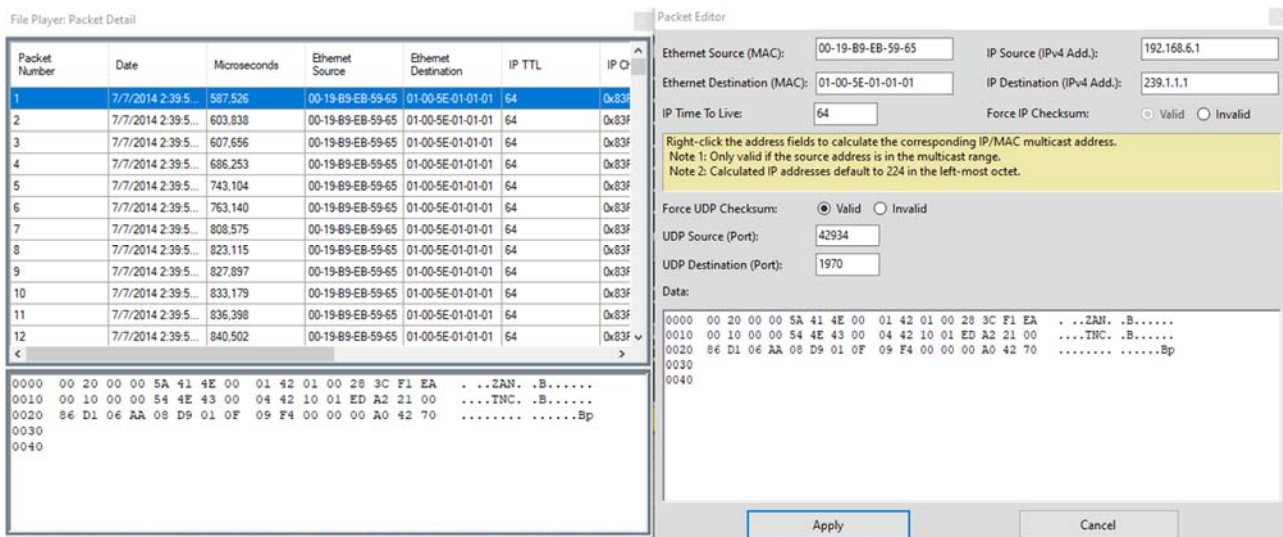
File Player: Packet Detail

| Packet Number | Date | Microseconds | Ethernet Source | Ethernet Destination | IP TTL | IP Ch |
|---|---|---|---|---|---|---|
| 1 | 7/7/2014 2:39:5... | 587,526 | 00-19-B9-EB-59-65 | 01-00-5E-01-01-01 | 64 | 0x83F |
| 2 | 7/7/2014 2:39:5... | 603,838 | 00-19-B9-EB-59-65 | 01-00-5E-01-01-01 | 64 | 0x83F |
| 3 | 7/7/2014 2:39:5... | 607,656 | 00-19-B9-EB-59-65 | 01-00-5E-01-01-01 | 64 | 0x83F |
| 4 | 7/7/2014 2:39:5... | 686,253 | 00-19-B9-EB-59-65 | 01-00-5E-01-01-01 | 64 | 0x83F |
| 5 | 7/7/2014 2:39:5... | 743,104 | 00-19-B9-EB-59-65 | 01-00-5E-01-01-01 | 64 | 0x83F |
| 6 | 7/7/2014 2:39:5... | 763,140 | 00-19-B9-EB-59-65 | 01-00-5E-01-01-01 | 64 | 0x83F |
| 7 | 7/7/2014 2:39:5... | 808,575 | 00-19-B9-EB-59-65 | 01-00-5E-01-01-01 | 64 | 0x83F |
| 8 | 7/7/2014 2:39:5... | 823,115 | 00-19-B9-EB-59-65 | 01-00-5E-01-01-01 | 64 | 0x83F |
| 9 | 7/7/2014 2:39:5... | 827,897 | 00-19-B9-EB-59-65 | 01-00-5E-01-01-01 | 64 | 0x83F |
| 10 | 7/7/2014 2:39:5... | 833,179 | 00-19-B9-EB-59-65 | 01-00-5E-01-01-01 | 64 | 0x83F |
| 11 | 7/7/2014 2:39:5... | 836,398 | 00-19-B9-EB-59-65 | 01-00-5E-01-01-01 | 64 | 0x83F |
| 12 | 7/7/2014 2:39:5... | 840,502 | 00-19-B9-EB-59-65 | 01-00-5E-01-01-01 | 64 | 0x83F |

0000 00 20 00 00 5A 41 4E 00 01 42 01 00 28 3C F1 EA . ..ZAN. .B......
0010 00 10 00 00 54 4E 43 00 04 42 10 01 ED A2 21 00 ....TNC. .B......
0020 86 D1 06 AA 08 D9 01 0F 09 F4 00 00 00 A0 42 70 ......... .......Bp
0030
0040

Packet Editor

Ethernet Source (MAC): 00-19-B9-EB-59-65
IP Source (IPv4 Add.): 192.168.6.1
Ethernet Destination (MAC): 01-00-5E-01-01-01
IP Destination (IPv4 Add.): 239.1.1.1
IP Time To Live: 64
Force IP Checksum: Valid Invalid

Right-click the address fields to calculate the corresponding IP/MAC multicast address.
Note 1: Only valid if the source address is in the multicast range.
Note 2: Calculated IP addresses default to 224 in the left-most octet.

Force UDP Checksum: Valid Invalid
UDP Source (Port): 42934
UDP Destination (Port): 1970
Data:

0000 00 20 00 00 5A 41 4E 00 01 42 01 00 28 3C F1 EA . ..ZAN. .B......
0010 00 10 00 00 54 4E 43 00 04 42 10 01 ED A2 21 00 ....TNC. .B......
0020 86 D1 06 AA 08 D9 01 0F 09 F4 00 00 00 A0 42 70 ......... .......Bp
0030
0040

Apply
Cancel